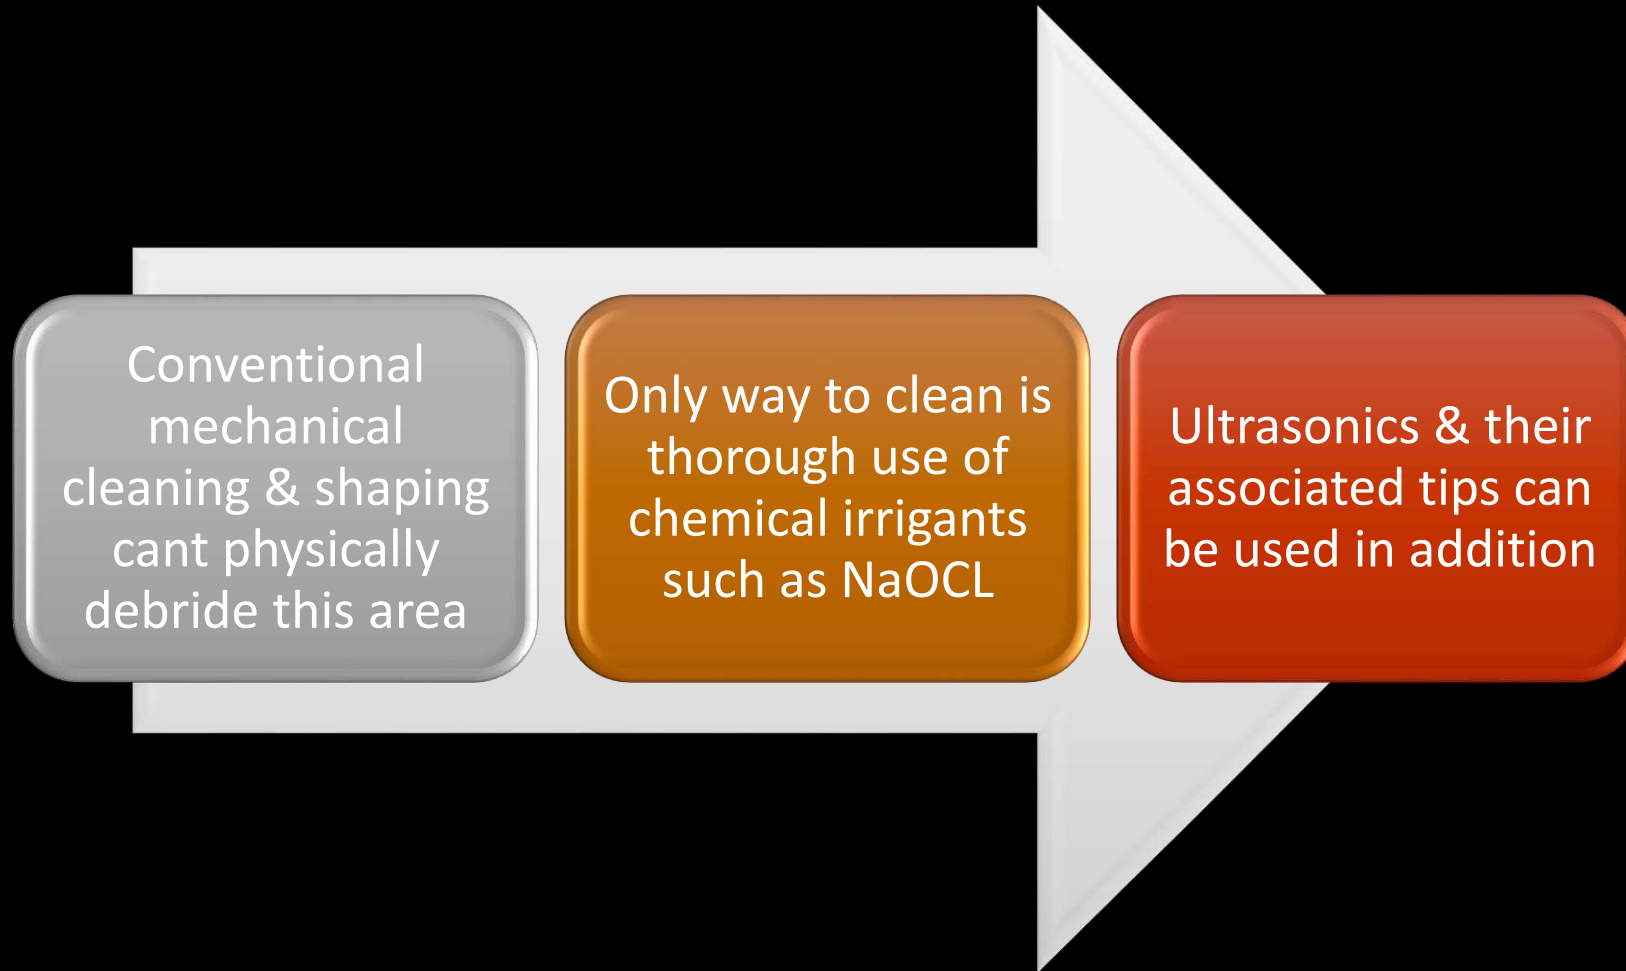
Conventional mechanical cleaning & shaping cant physically debride this area

Only way to clean is thorough use of chemical irrigants such as NaOCL

Ultrasonics & their associated tips can be used in addition